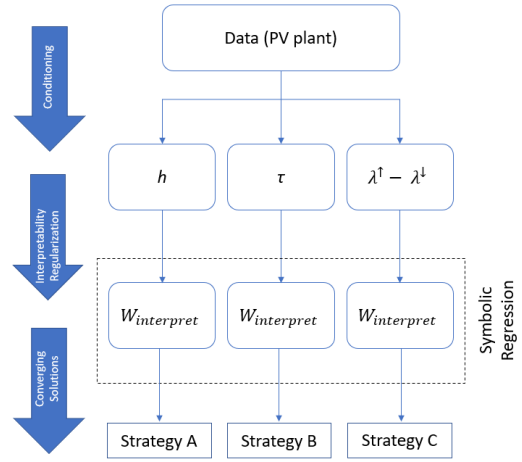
Conditioning

Interpretability Regularization

Converging Solutions

Data (PV plant)

$h$

$\tau$

$\lambda^{\uparrow} - \lambda^{\downarrow}$

$W_{interpret}$

$W_{interpret}$

$W_{interpret}$

Symbolic Regression

Strategy A

Strategy B

Strategy C